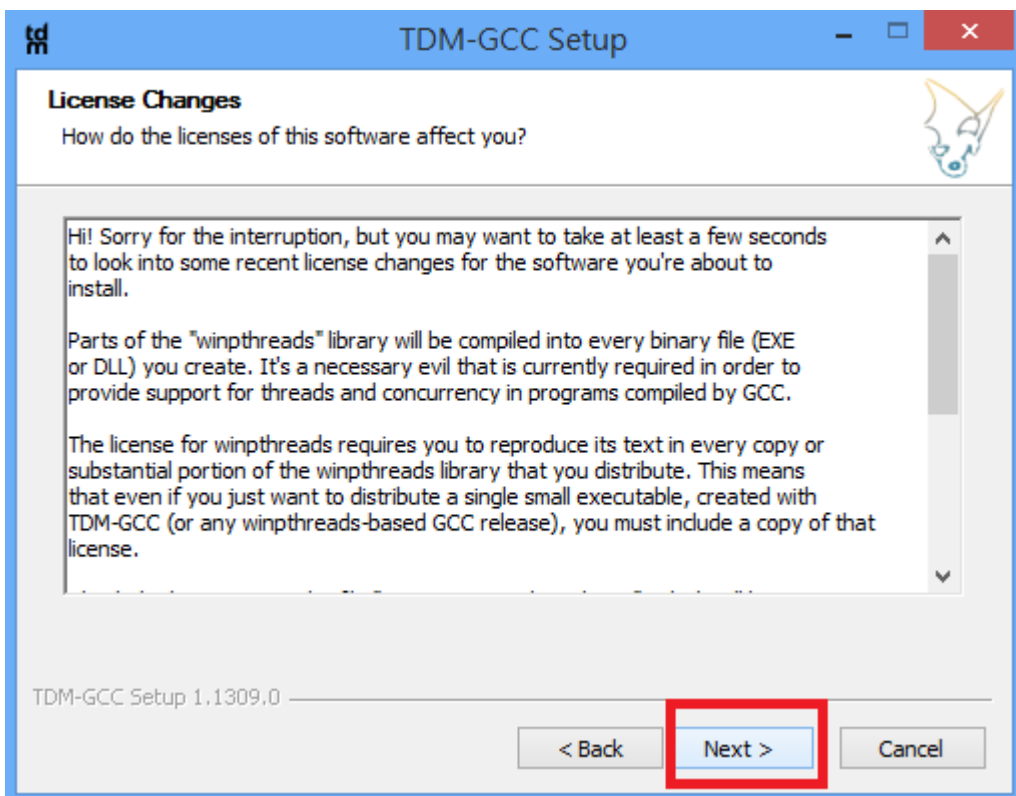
td
m

TDM-GCC Setup

License Changes

How do the licenses of this software affect you?

Hi! Sorry for the interruption, but you may want to take at least a few seconds to look into some recent license changes for the software you're about to install.

Parts of the "winpthreads" library will be compiled into every binary file (EXE or DLL) you create. It's a necessary evil that is currently required in order to provide support for threads and concurrency in programs compiled by GCC.

The license for winpthreads requires you to reproduce its text in every copy or substantial portion of the winpthreads library that you distribute. This means that even if you just want to distribute a single small executable, created with TDM-GCC (or any winpthreads-based GCC release), you must include a copy of that license.

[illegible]

TDM-GCC Setup 1.1309.0

< Back

Next >

Cancel